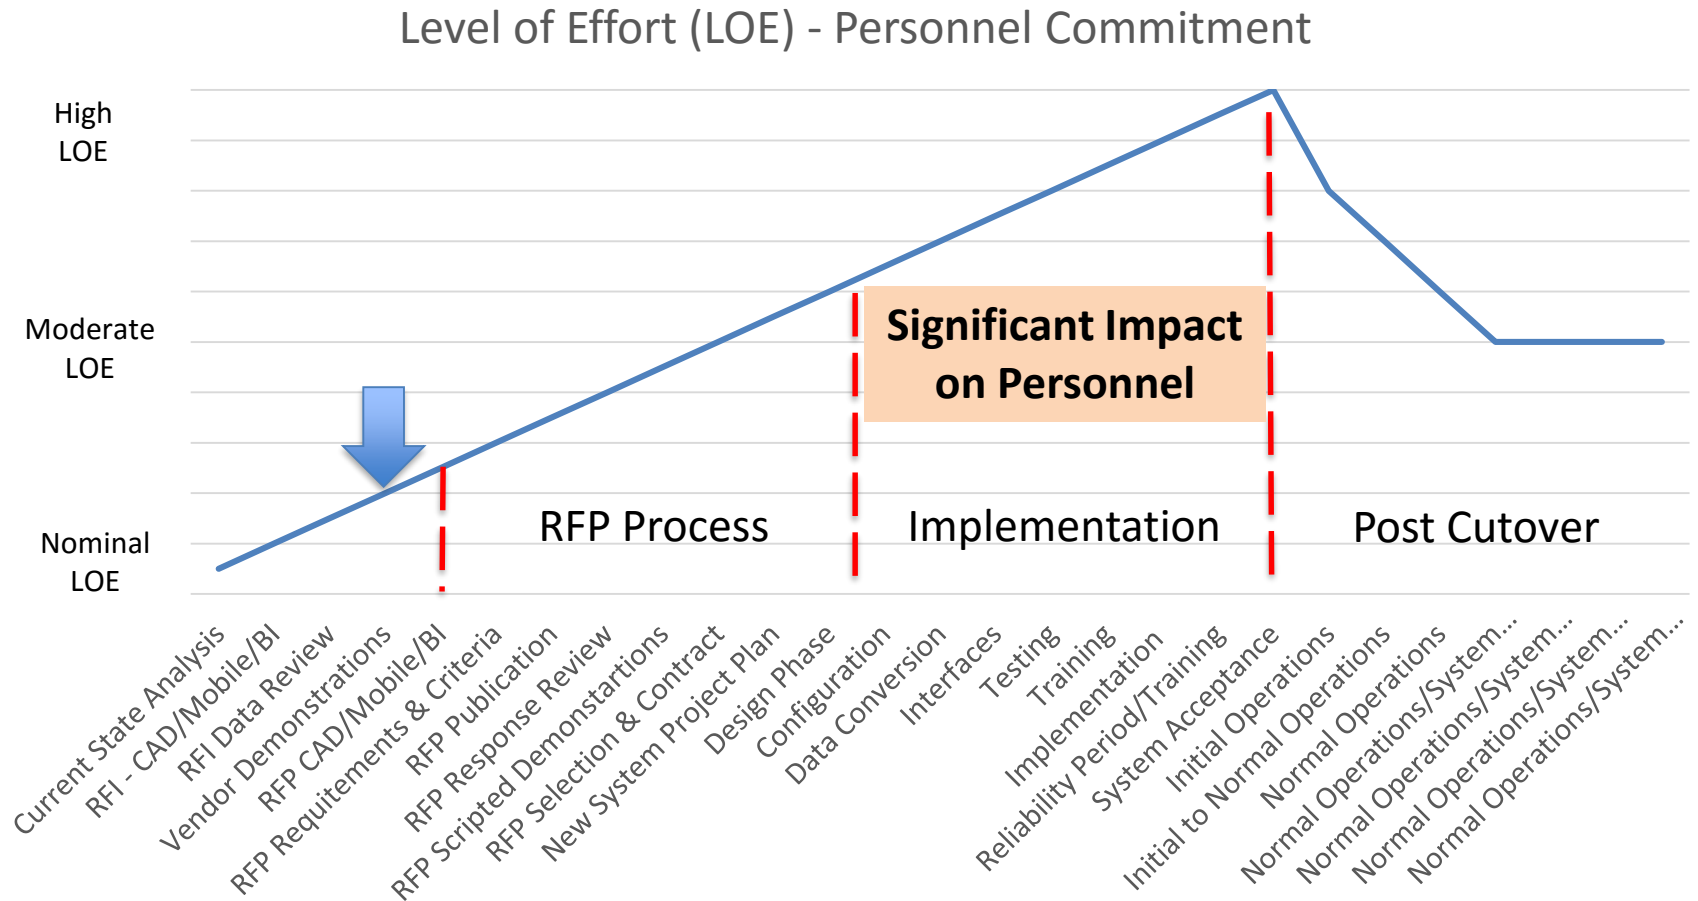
Level of Effort (LOE) - Personnel Commitment

High LOE

Moderate LOE

Nominal LOE

Significant Impact on Personnel

RFP Process

Implementation

Post Cutover

Current State Analysis
RFI - CAD/Mobile/BI
RFI Data Review
Vendor Demonstrations
RFP CAD/Mobile/BI
RFP Requitements & Criteria
RFP Publication
RFP Response Review
RFP Scripted Demonstartions
RFP Selection & Contract
New System Project Plan
Design Phase
Configuration
Data Conversion
Interfaces
Testing
Training
Implementation
Reliability Period/Training
System Acceptance
Initial Operations
Initial to Normal Operations
Normal Operations
Normal Operations/System...
Normal Operations/System...
Normal Operations/System...
Normal Operations/System...